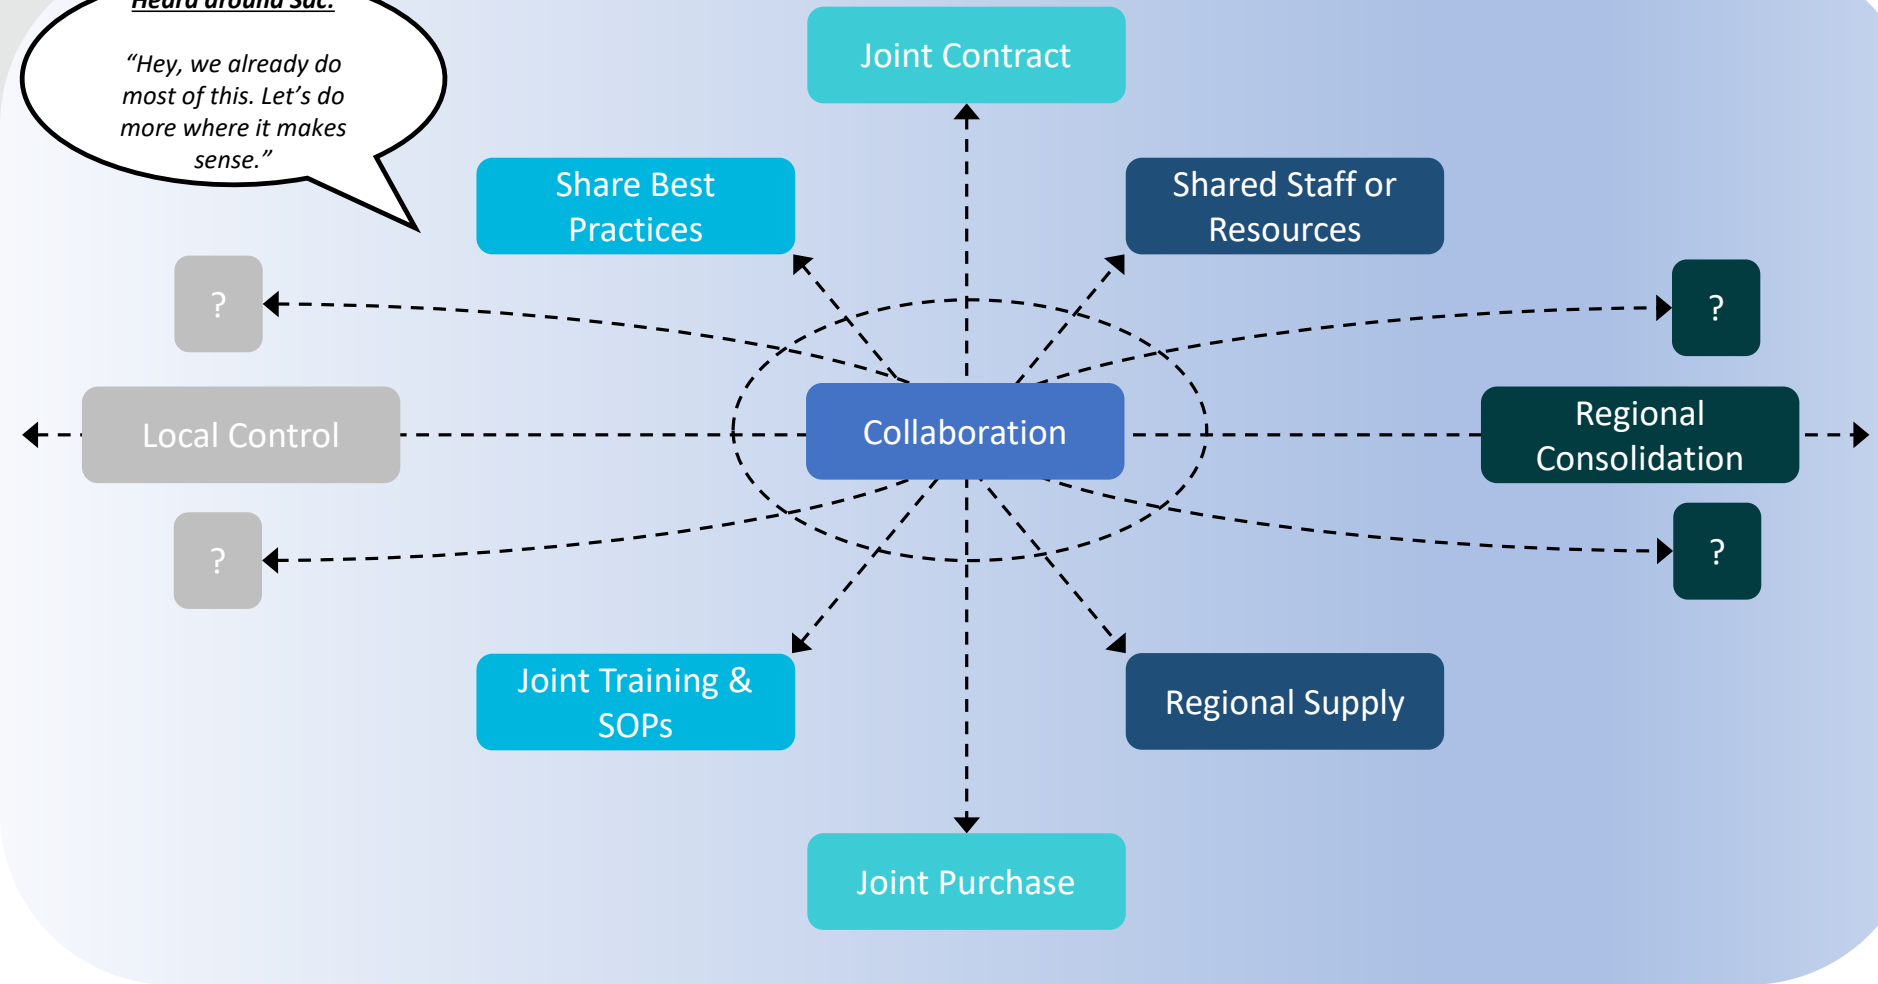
Heard around Sac:

"Hey, we already do most of this. Let's do more where it makes sense."

Joint Contract

Share Best Practices

Shared Staff or Resources

?

?

Local Control

Collaboration

Regional Consolidation

?

?

Joint Training & SOPs

Regional Supply

Joint Purchase